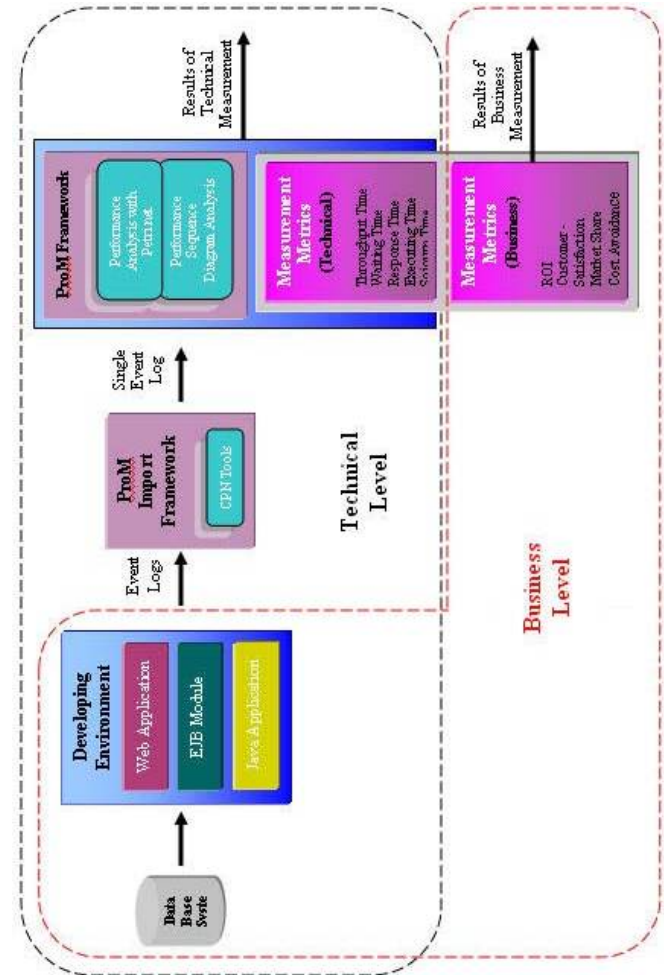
Data Base Syste

Developing Environment

Web Application

EJB Module

Java Application

Event Logs

ProM Import Framework

CPN Tools

Single Event Log

ProM Framework

Performance Analysis with Petrinet

Performance Sequence Diagram Analysis

Measurement Metrics (Technical)

Throughput Time
Waiting Time
Response Time
Executing Time
Sojourn Time

Measurement Metrics (Business)

ROI
Customer - Satisfaction
Market Share
Cost Avoidance

Results of Technical Measurement

Results of Business Measurement

Technical Level

Business Level